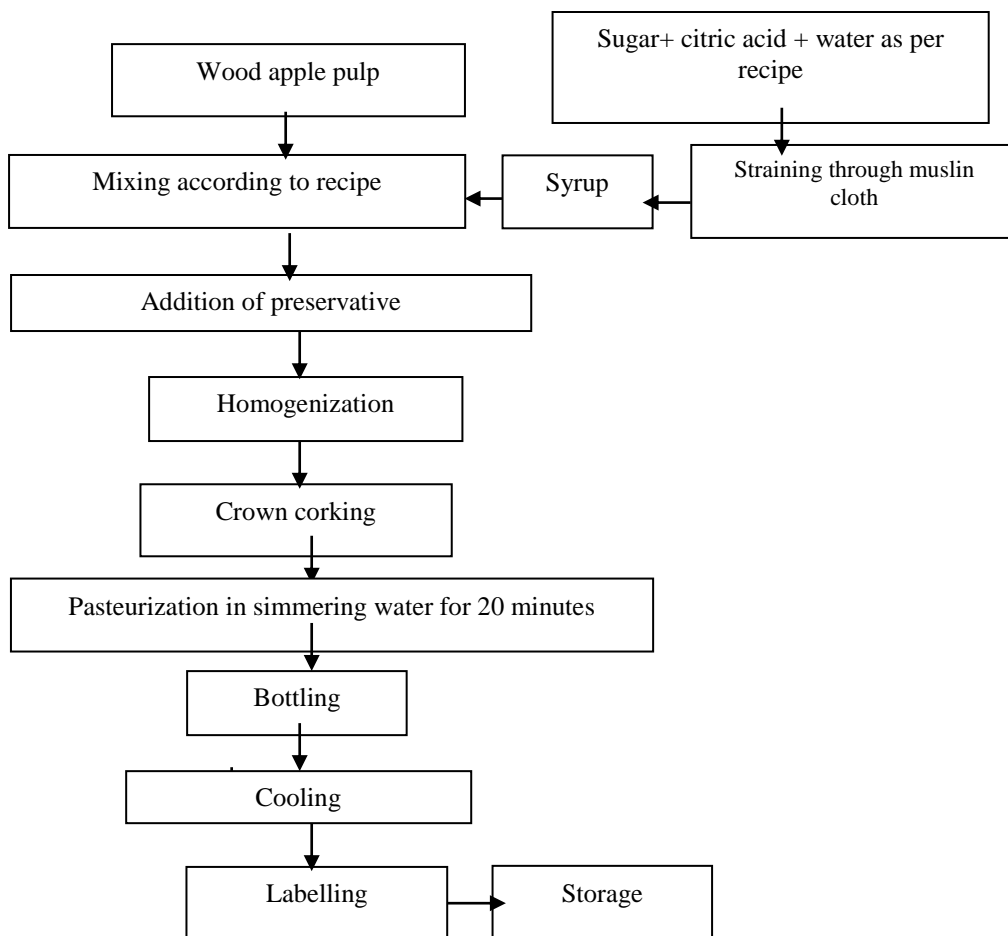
Wood apple pulp

Sugar+ citric acid + water as per recipe

Straining through muslin cloth

Syrup

Mixing according to recipe

Addition of preservative

Homogenization

Crown corking

Pasteurization in simmering water for 20 minutes

Bottling

Cooling

Labelling

Storage